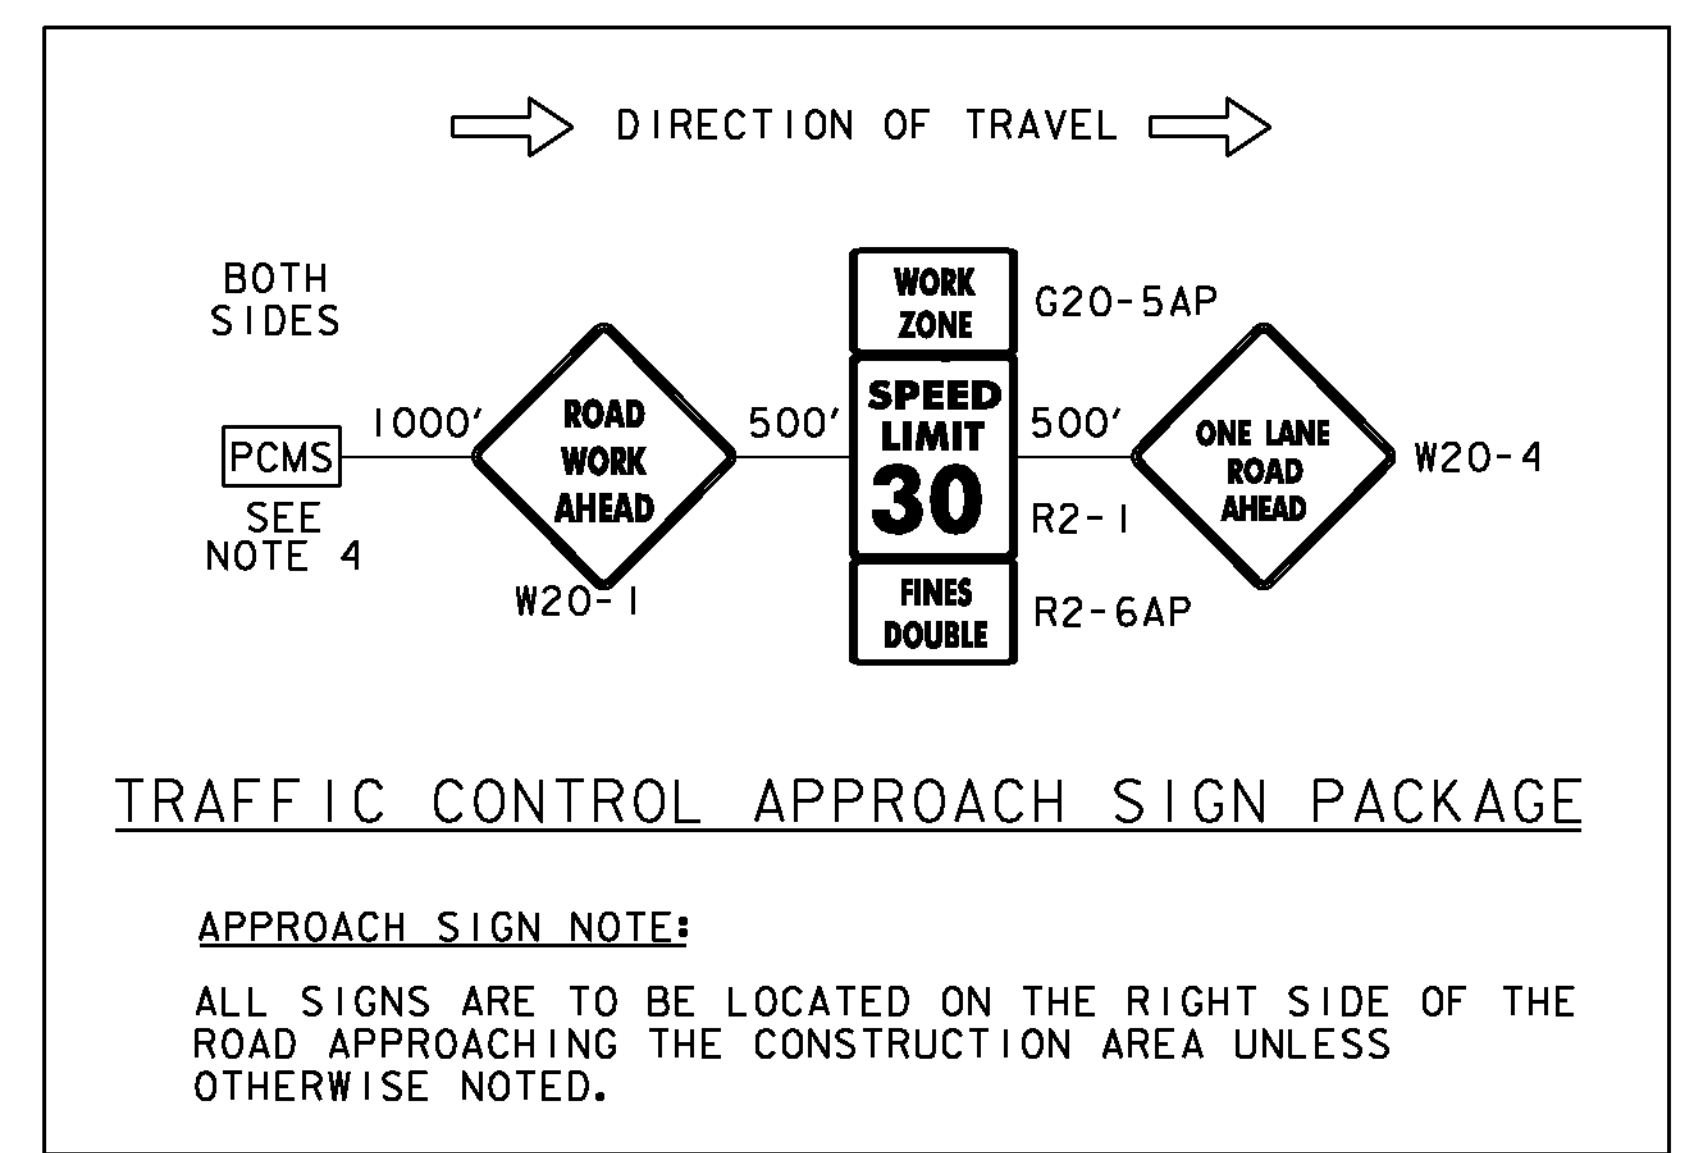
DIRECTION OF TRAVEL

BOTH SIDES

PCMS

SEE NOTE 4

1000'

ROAD WORK AHEAD

W20-1

500'

WORK ZONE

G20-5AP

SPEED LIMIT 30

R2-1

FINES DOUBLE

R2-6AP

500'

ONE LANE ROAD AHEAD

W20-4

TRAFFIC CONTROL APPROACH SIGN PACKAGE

APPROACH SIGN NOTE:

ALL SIGNS ARE TO BE LOCATED ON THE RIGHT SIDE OF THE ROAD APPROACHING THE CONSTRUCTION AREA UNLESS OTHERWISE NOTED.